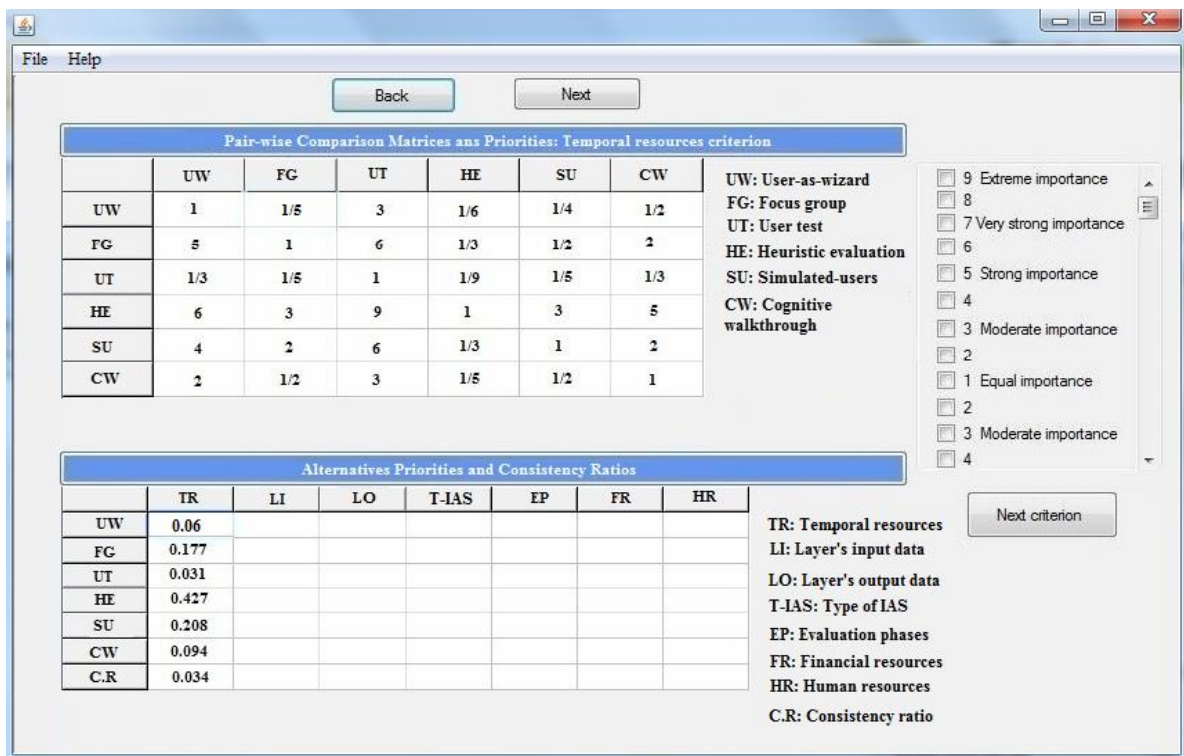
File Help

Back Next

Pair-wise Comparison Matrices ans Priorities: Temporal resources criterion

| | UW | FG | UT | HE | SU | CW |
|---|---|---|---|---|---|---|
| UW | 1 | 1/5 | 3 | 1/6 | 1/4 | 1/2 |
| FG | 5 | 1 | 6 | 1/3 | 1/2 | 2 |
| UT | 1/3 | 1/5 | 1 | 1/9 | 1/5 | 1/3 |
| HE | 6 | 3 | 9 | 1 | 3 | 5 |
| SU | 4 | 2 | 6 | 1/3 | 1 | 2 |
| CW | 2 | 1/2 | 3 | 1/5 | 1/2 | 1 |

UW: User-as-wizard
FG: Focus group
UT: User test
HE: Heuristic evaluation
SU: Simulated-users
CW: Cognitive walkthrough

9 Extreme importance
8
7 Very strong importance
6
5 Strong importance
4
3 Moderate importance
2
1 Equal importance
2
3 Moderate importance
4

Alternatives Priorities and Consistency Ratios

| | TR | LI | LO | T-IAS | EP | FR | HR |
|---|---|---|---|---|---|---|---|
| UW | 0.06 | | | | | | |
| FG | 0.177 | | | | | | |
| UT | 0.031 | | | | | | |
| HE | 0.427 | | | | | | |
| SU | 0.208 | | | | | | |
| CW | 0.094 | | | | | | |
| C.R | 0.034 | | | | | | |

Next criterion

TR: Temporal resources
LI: Layer's input data
LO: Layer's output data
T-IAS: Type of IAS
EP: Evaluation phases
FR: Financial resources
HR: Human resources
C.R: Consistency ratio